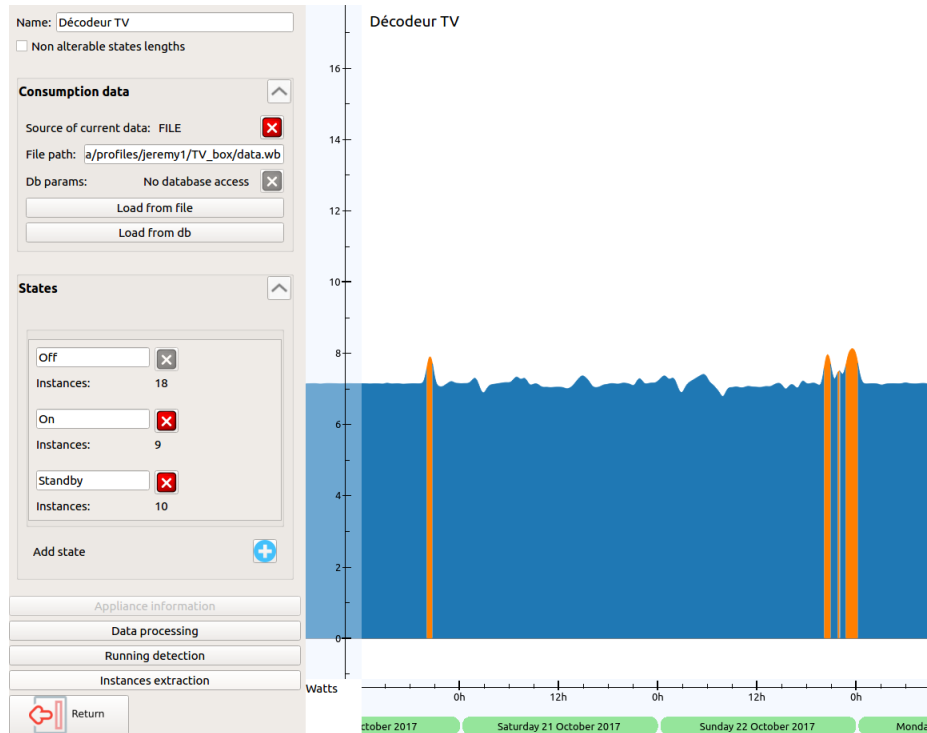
Name: Décodeur TV

Non alterable states lengths

Consumption data

Source of current data: FILE

File path: a/profiles/jeremy1/TV_box/data.wb

Db params: No database access

Load from file

Load from db

States

Off

Instances: 18

On

Instances: 9

Standby

Instances: 10

Add state

Appliance information

Data processing

Running detection

Instances extraction

Return

Décodeur TV

16

14

12

10

8

6

4

2

0

Watts

0h

12h

0h

12h

0h

ctober 2017

Saturday 21 October 2017

Sunday 22 October 2017

Monda